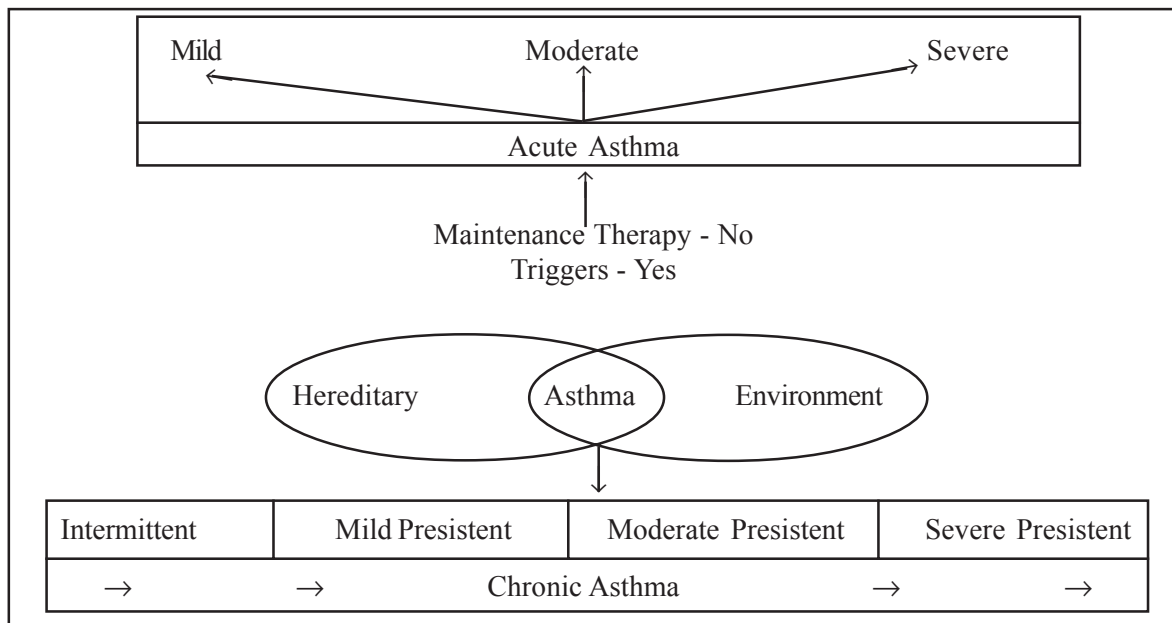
Mild Moderate Severe

Acute Asthma

Maintenance Therapy - No
Triggers - Yes

Hereditary Asthma Environment

| Intermittent | Mild Presistent | Moderate Presistent | Severe Presistent |
|---|---|---|---|

→ → Chronic Asthma → →